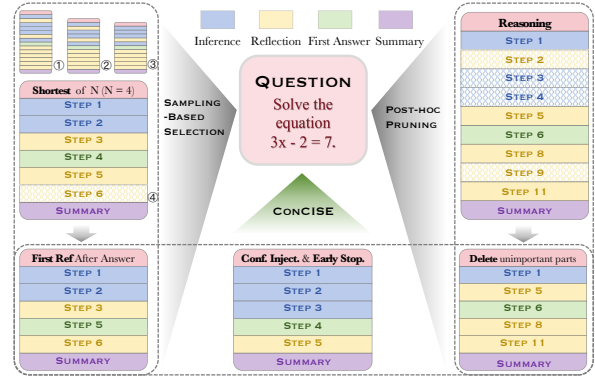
Inference Reflection First Answer Summary

① ② ③

Shortest of N (N = 4)

Step 1
Step 2
Step 3
Step 4
Step 5
Step 6 ④
Summary

Sampling -Based Selection

Question
Solve the equation $3x - 2 = 7$.

Concise

Post-hoc Pruning

Reasoning
Step 1
Step 2
Step 3
Step 4
Step 5
Step 6
Step 8
Step 9
Step 11
Summary

First Ref After Answer
Step 1
Step 2
Step 3
Step 5
Step 6
Summary

Conf. Inject. & Early Stop.
Step 1
Step 2
Step 3
Step 4
Step 5
Summary

Delete unimportant parts
Step 1
Step 5
Step 6
Step 8
Step 11
Summary